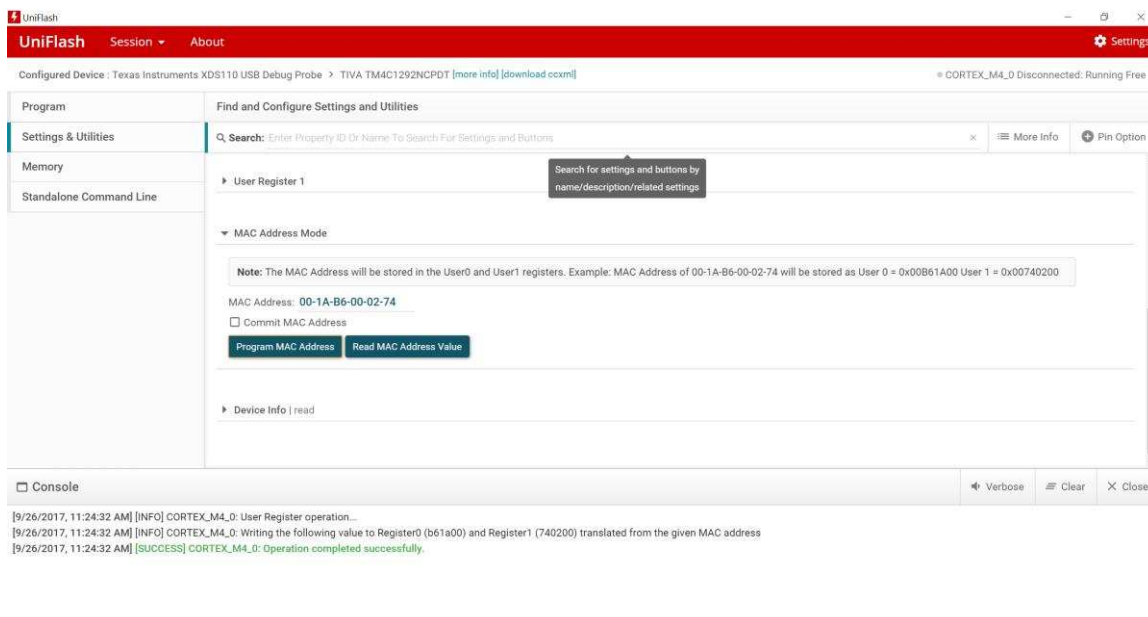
UniFlash

UniFlash Session ▾ About

Settings

Configured Device : Texas Instruments XDS110 USB Debug Probe > TIVA TM4C1292NCPDT [more info] [download ccxml]

CORTEX_M4_0 Disconnected: Running Free

Program

Settings & Utilities

Memory

Standalone Command Line

Find and Configure Settings and Utilities

Search: Enter Property ID Or Name To Search For Settings and Buttons

More Info

Pin Option

Search for settings and buttons by name/description/related settings

User Register 1

MAC Address Mode

Note: The MAC Address will be stored in the User0 and User1 registers. Example: MAC Address of 00-1A-B6-00-02-74 will be stored as User 0 = 0x00B61A00 User 1 = 0x00740200

MAC Address: 00-1A-B6-00-02-74

Commit MAC Address

Program MAC Address

Read MAC Address Value

Device Info | read

Console

Verbose

Clear

Close

[9/26/2017, 11:24:32 AM] [INFO] CORTEX_M4_0: User Register operation...
[9/26/2017, 11:24:32 AM] [INFO] CORTEX_M4_0: Writing the following value to Register0 (b61a00) and Register1 (740200) translated from the given MAC address
[9/26/2017, 11:24:32 AM] [SUCCESS] CORTEX_M4_0: Operation completed successfully.